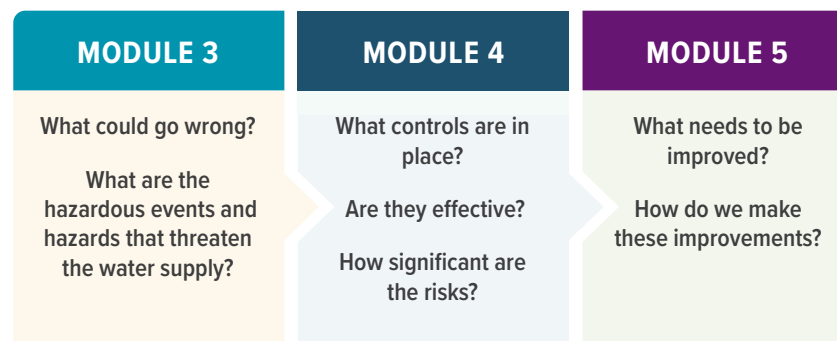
MODULE 3

What could go wrong?

What are the hazardous events and hazards that threaten the water supply?

MODULE 4

What controls are in place?

Are they effective?

How significant are the risks?

MODULE 5

What needs to be improved?

How do we make these improvements?